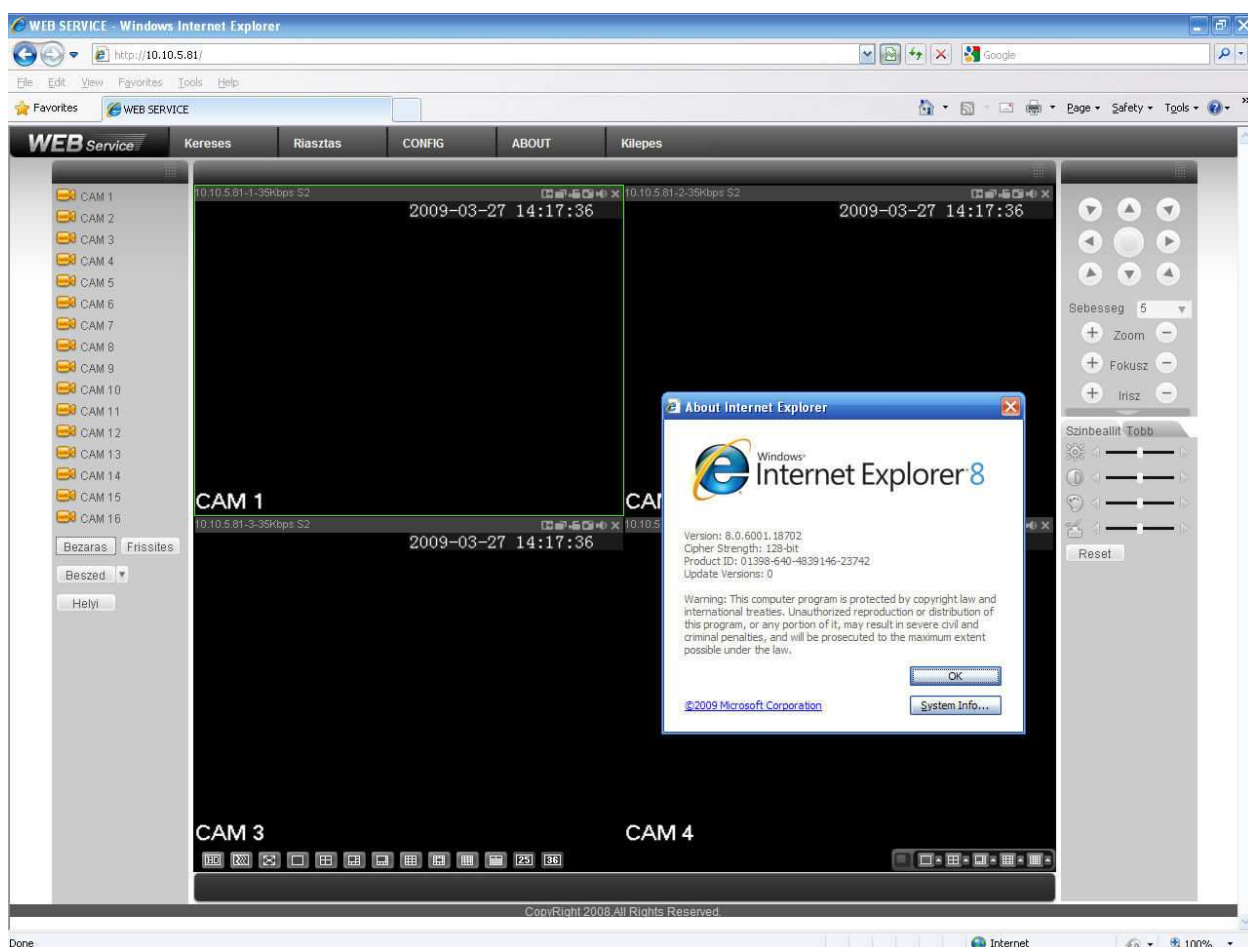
WEB SERVICE - Windows Internet Explorer

http://10.10.5.81/

Google

File Edit View Favorites Tools Help

Favorites WEB SERVICE

Page ▾ Safety ▾ Tools ▾

WEB Service Kereses Riasztas CONFIG ABOUT Kilepes

CAM 1
CAM 2
CAM 3
CAM 4
CAM 5
CAM 6
CAM 7
CAM 8
CAM 9
CAM 10
CAM 11
CAM 12
CAM 13
CAM 14
CAM 15
CAM 16

Bezaras Frissites

Beszed

Helyi

10.10.5.81-1-35Kbps S2
2009-03-27 14:17:36
CAM 1

10.10.5.81-2-35Kbps S2
2009-03-27 14:17:36
CA

10.10.5.81-3-35Kbps S2
2009-03-27 14:17:36
CAM 3

10.10.5
CAM 4

25 36

About Internet Explorer

Windows Internet Explorer 8

Version: 8.0.6001.18702
Cipher Strength: 128-bit
Product ID: 01398-640-4839146-23742
Update Versions: 0

Warning: This computer program is protected by copyright law and international treaties. Unauthorized reproduction or distribution of this program, or any portion of it, may result in severe civil and criminal penalties, and will be prosecuted to the maximum extent possible under the law.

OK

©2009 Microsoft Corporation

System Info...

Sebesseg 5

Zoom

Fokusz

Irisz

Szinbeallit Tobb

Reset

CopyRight 2008.All Rights Reserved.

Done

Internet

100%